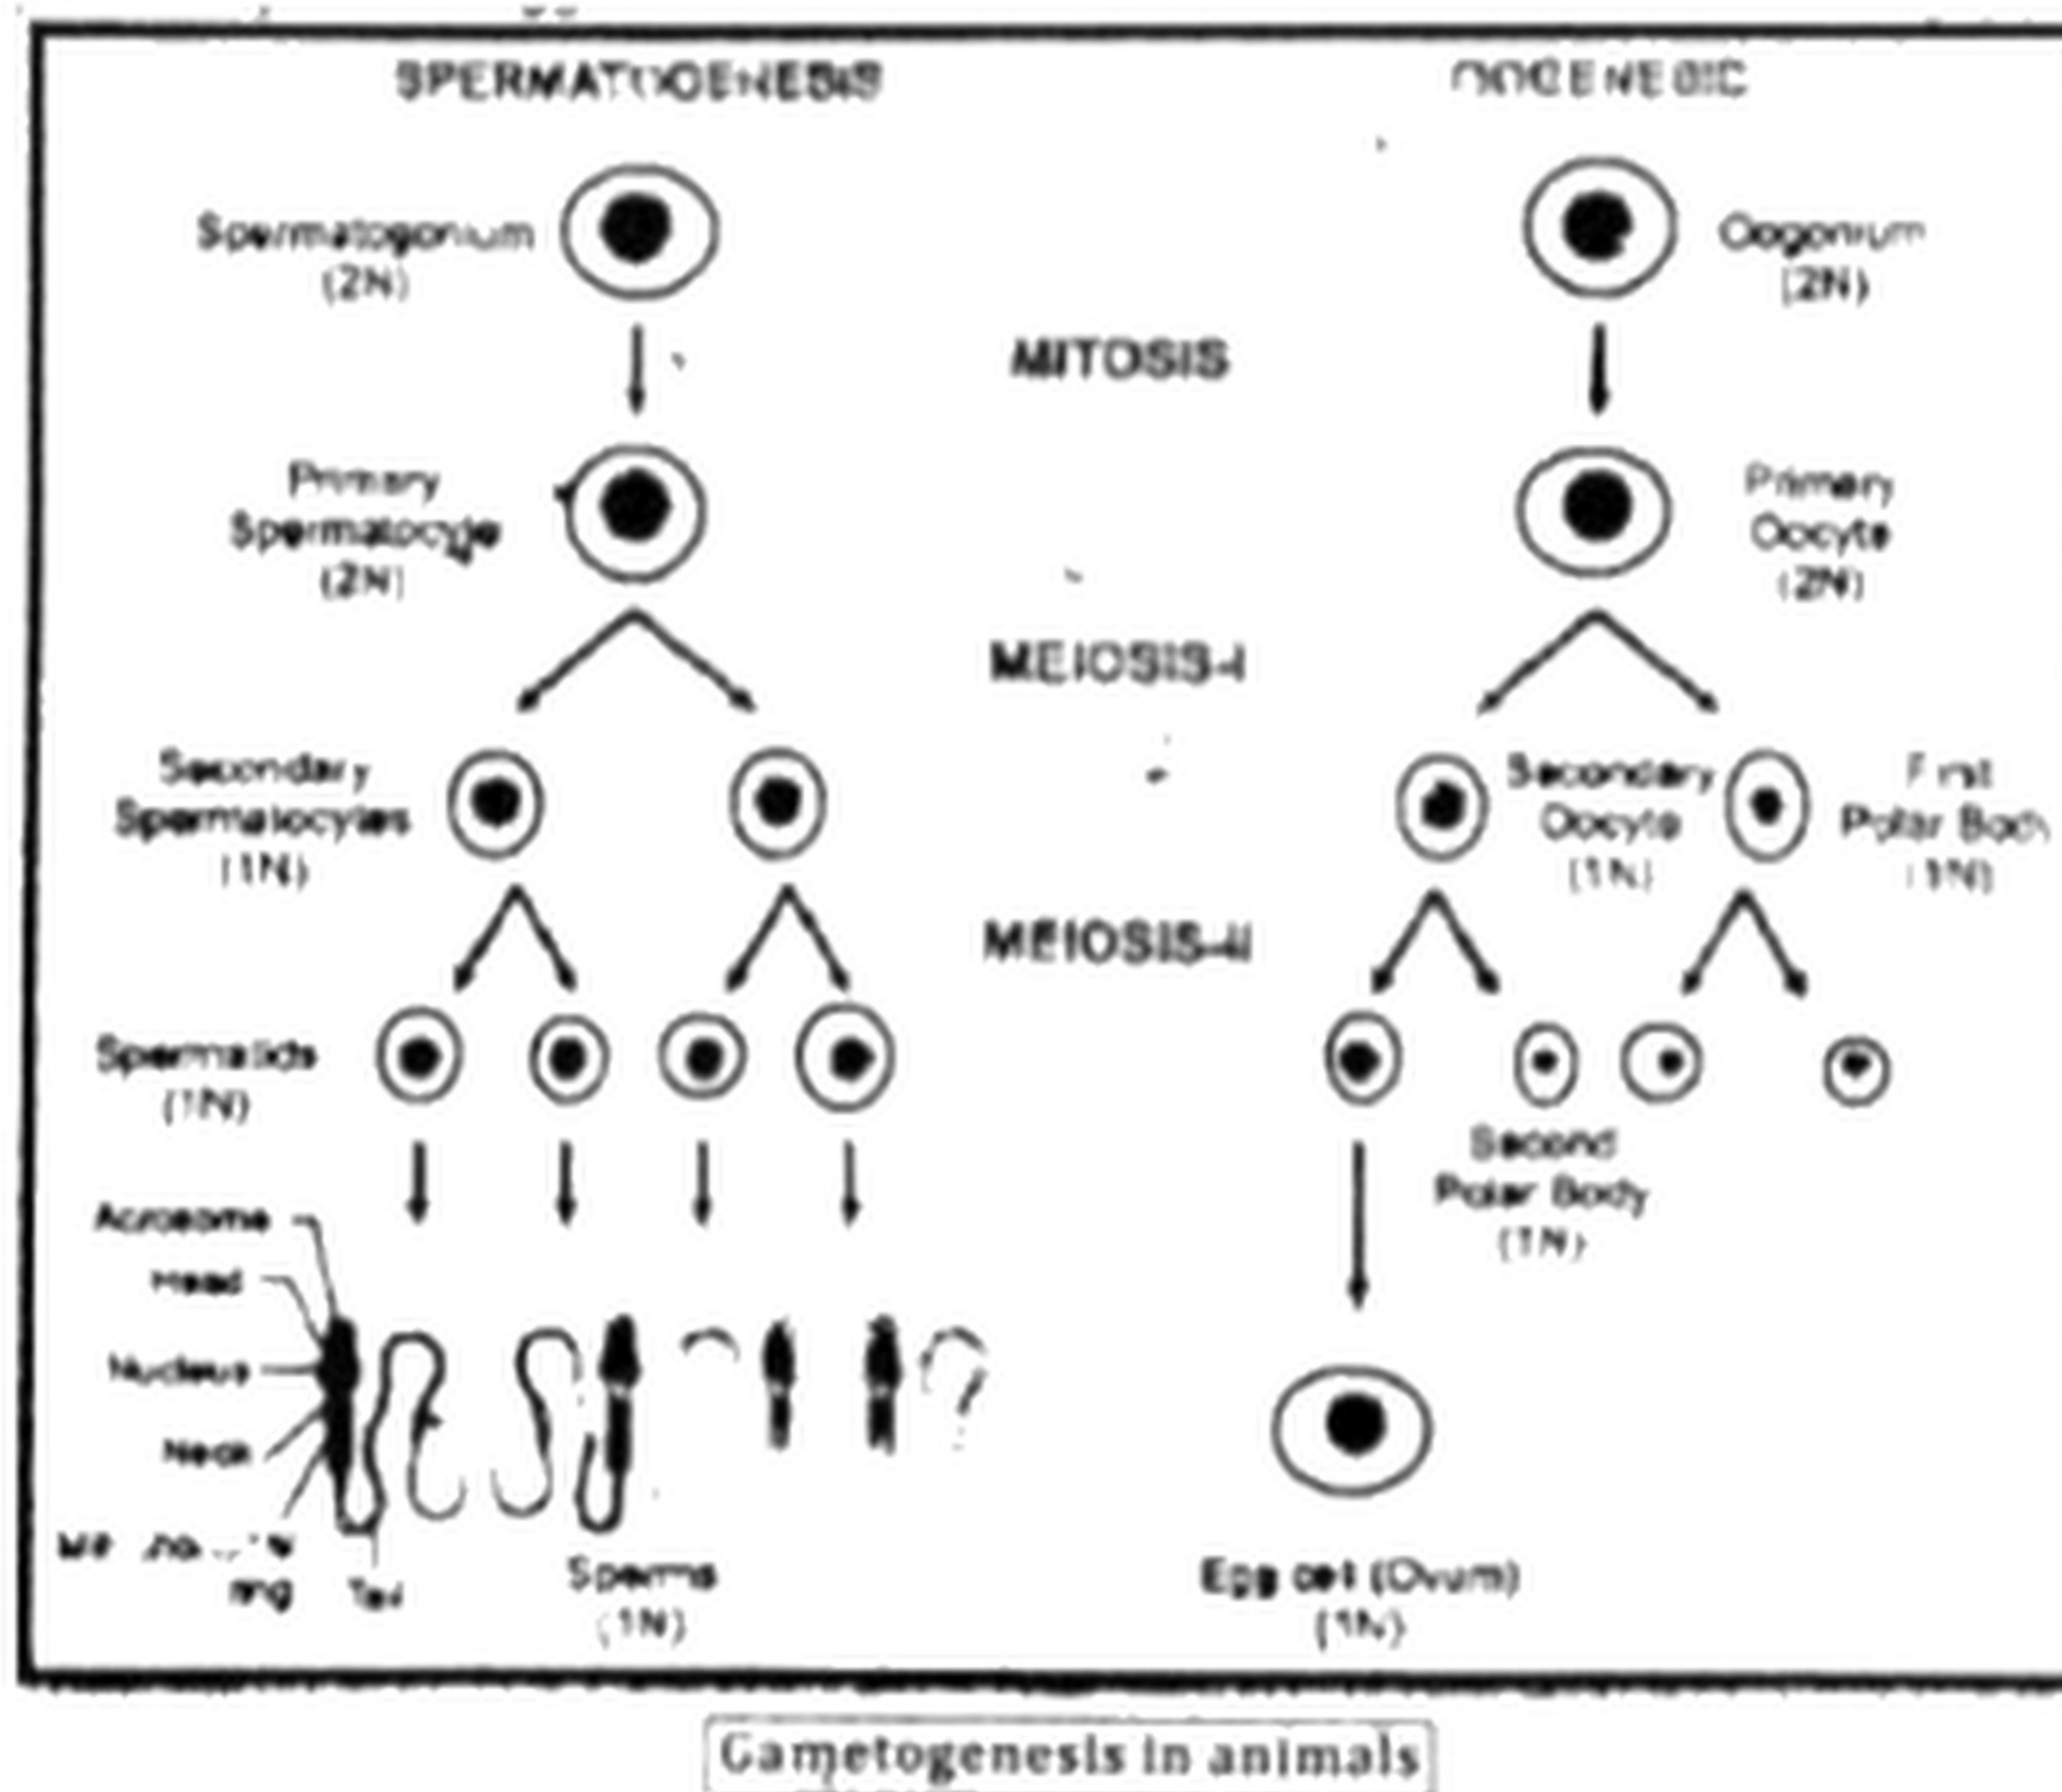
SPERMATOGENESIS

OOGENESIS

Spermatogonium (2N)

Oogonium (2N)

MITOSIS

Primary Spermatocyte (2N)

Primary Oocyte (2N)

MEIOSIS-I

Secondary Spermatocytes (1N)

Secondary Oocyte (1N)

First Polar Body (1N)

MEIOSIS-II

Spermatids (1N)

Second Polar Body (1N)

Acrosome

Head

Nucleus

Neck

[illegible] ring

Tail

Sperms (1N)

Egg cell (Ovum) (1N)

Gametogenesis in animals